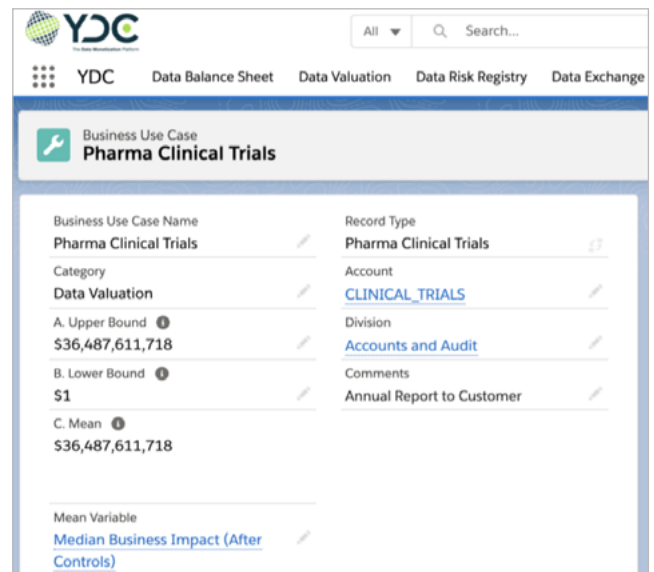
YDC
The Data Monetization Platform

All
Search...

YDC Data Balance Sheet Data Valuation Data Risk Registry Data Exchange

Business Use Case
Pharma Clinical Trials

Business Use Case Name
Pharma Clinical Trials

Category
Data Valuation

A. Upper Bound
$36,487,611,718

B. Lower Bound
$1

C. Mean
$36,487,611,718

Mean Variable
Median Business Impact (After Controls)

Record Type
Pharma Clinical Trials

Account
CLINICAL_TRIALS

Division
Accounts and Audit

Comments
Annual Report to Customer